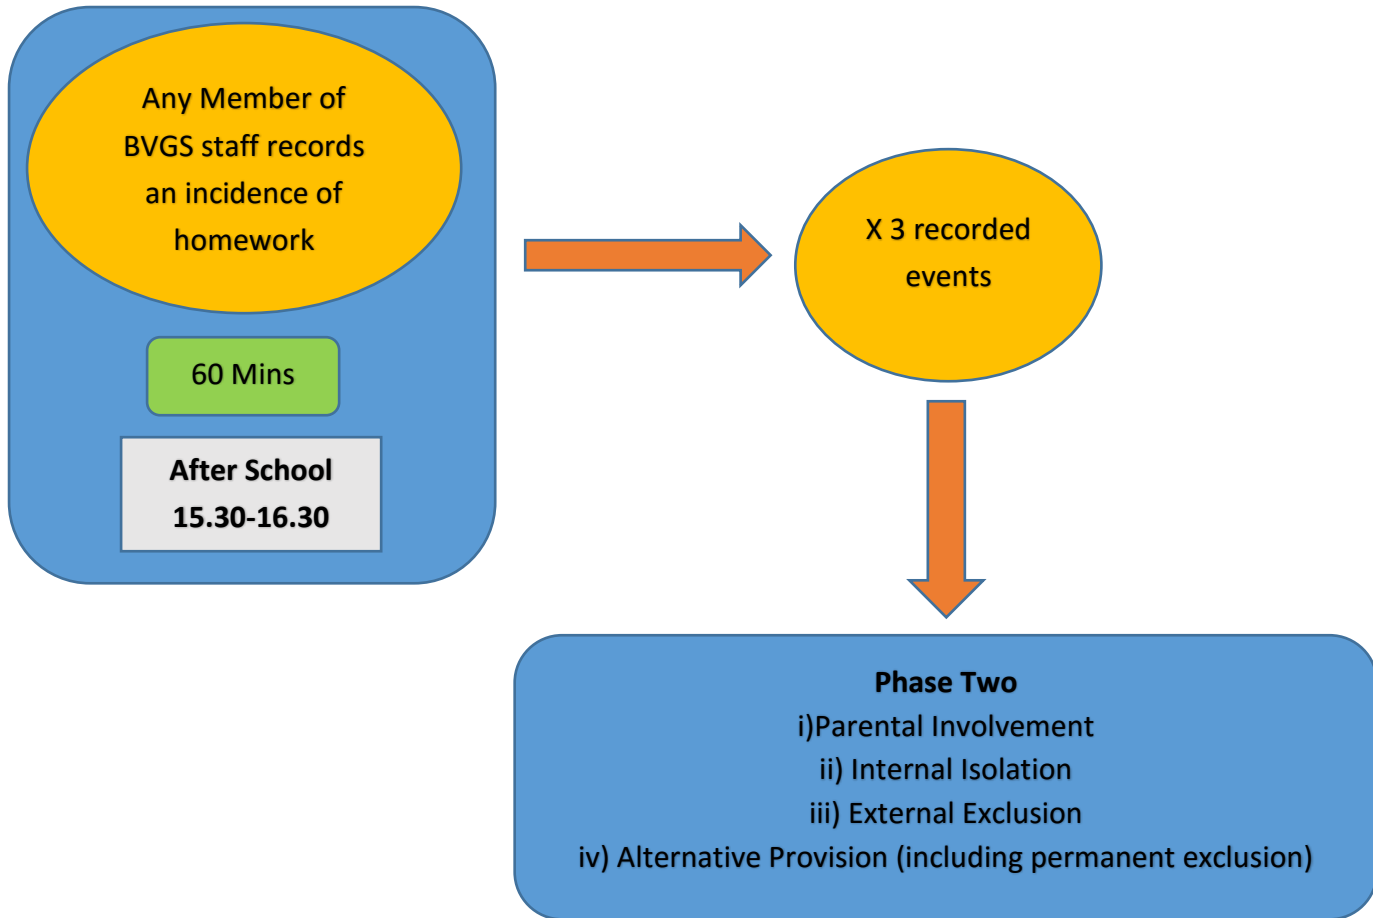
Any Member of BVGS staff records an incidence of homework

60 Mins

After School
15.30-16.30

X 3 recorded events

Phase Two
i)Parental Involvement
ii) Internal Isolation
iii) External Exclusion
iv) Alternative Provision (including permanent exclusion)